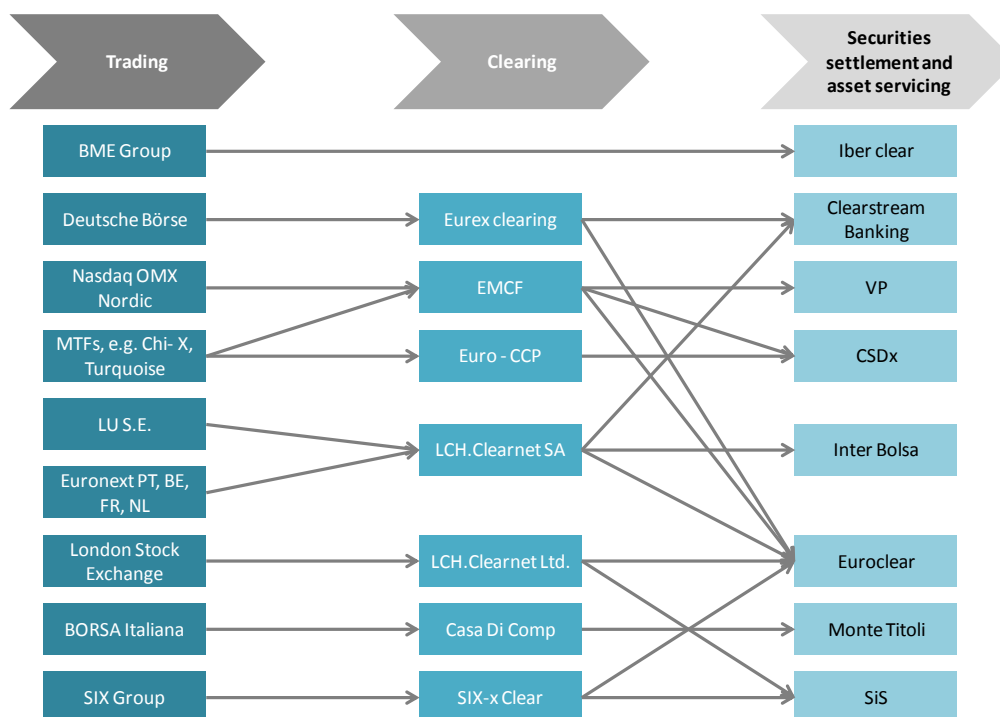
Trading

Clearing

Securities settlement and asset servicing

BME Group

Deutsche Börse

Nasdaq OMX Nordic

MTFs, e.g. Chi- X, Turquoise

LU S.E.

Euronext PT, BE, FR, NL

London Stock Exchange

BORSA Italiana

SIX Group

Eurex clearing

EMCF

Euro - CCP

LCH.Clearnet SA

LCH.Clearnet Ltd.

Casa Di Comp

SIX-x Clear

Iber clear

Clearstream Banking

VP

CSDx

Inter Bolsa

Euroclear

Monte Titoli

SiS